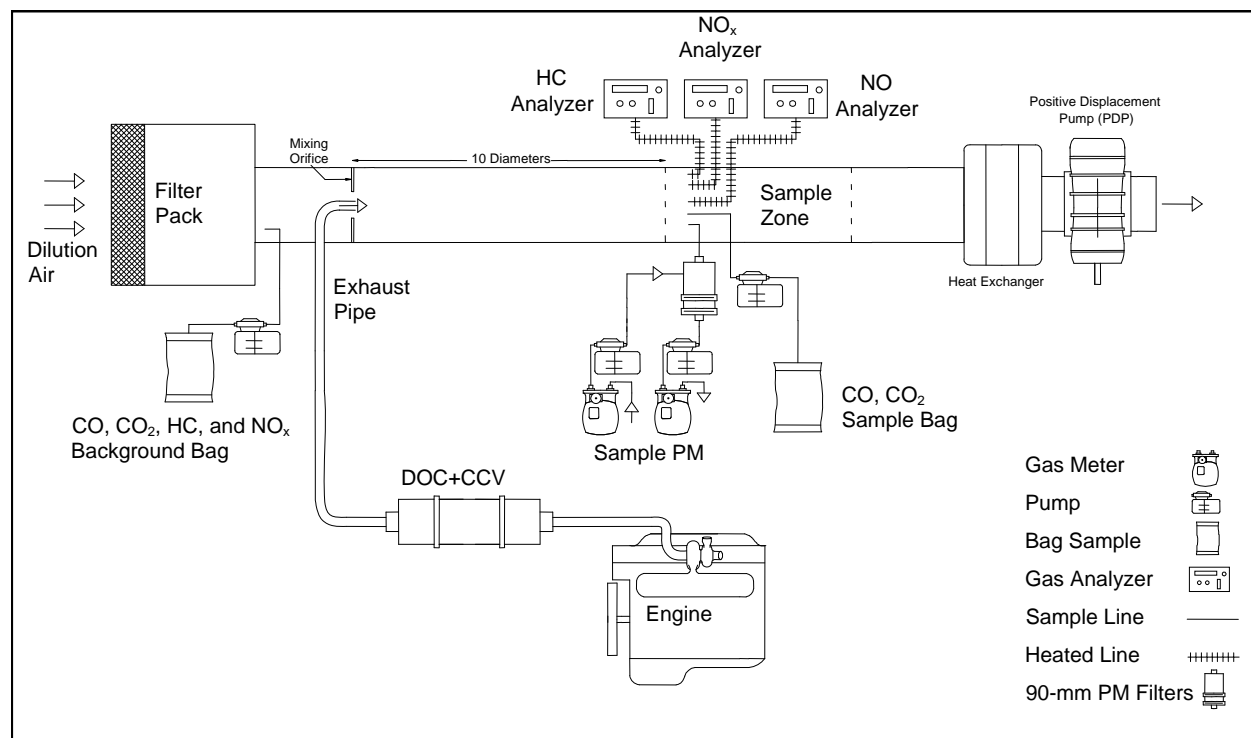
$NO_x$ Analyzer

HC Analyzer

NO Analyzer

Positive Displacement Pump (PDP)

Mixing Orifice

10 Diameters

Filter Pack

Dilution Air

Sample Zone

Heat Exchanger

Exhaust Pipe

CO, $CO_2$, HC, and $NO_x$ Background Bag

Sample PM

CO, $CO_2$ Sample Bag

DOC+CCV

Engine

Gas Meter

Pump

Bag Sample

Gas Analyzer

Sample Line

Heated Line

90-mm PM Filters